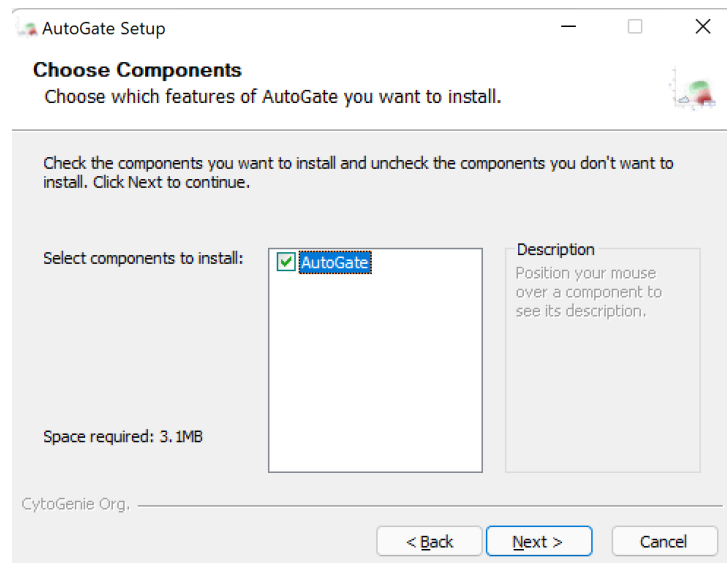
AutoGate Setup

Choose Components
Choose which features of AutoGate you want to install.

Check the components you want to install and uncheck the components you don't want to install. Click Next to continue.

Select components to install:

AutoGate

Description
Position your mouse over a component to see its description.

Space required: 3.1MB

CytoGenie Org.

< Back
Next >
Cancel